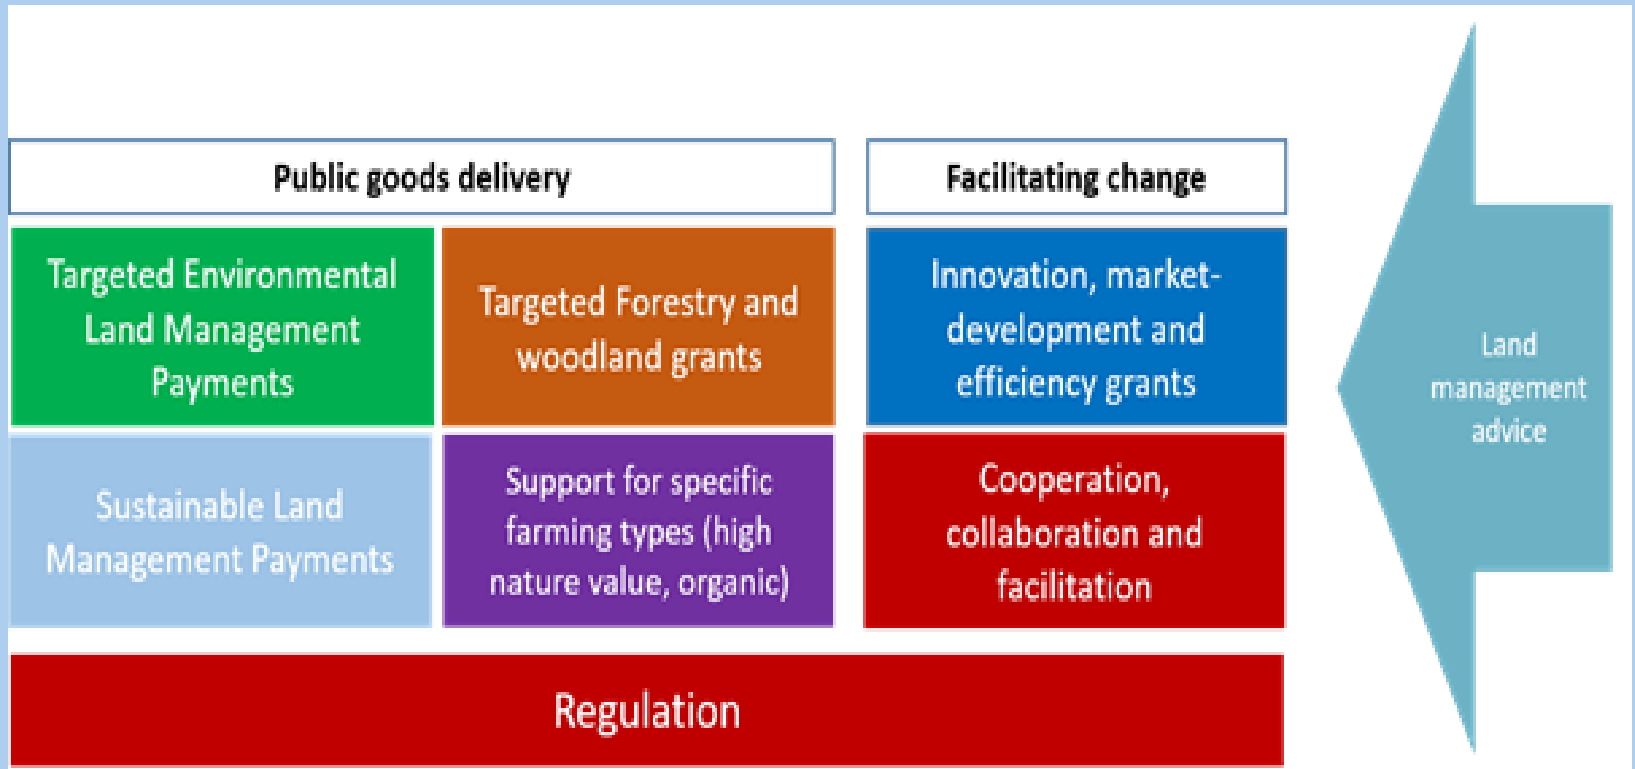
Public goods delivery

Facilitating change

Targeted Environmental Land Management Payments

Targeted Forestry and woodland grants

Innovation, market-development and efficiency grants

Sustainable Land Management Payments

Support for specific farming types (high nature value, organic)

Cooperation, collaboration and facilitation

Regulation

Land management advice